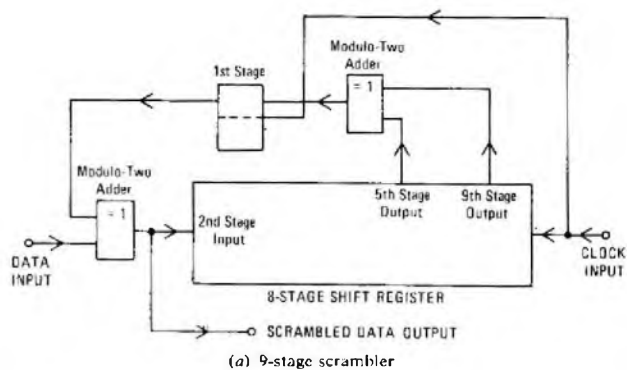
Modulo-Two Adder

1st Stage

= 1

Modulo-Two Adder

= 1

2nd Stage Input

5th Stage Output

9th Stage Output

DATA INPUT

CLOCK INPUT

8-STAGE SHIFT REGISTER

SCRAMBLED DATA OUTPUT

(a) 9-stage scrambler